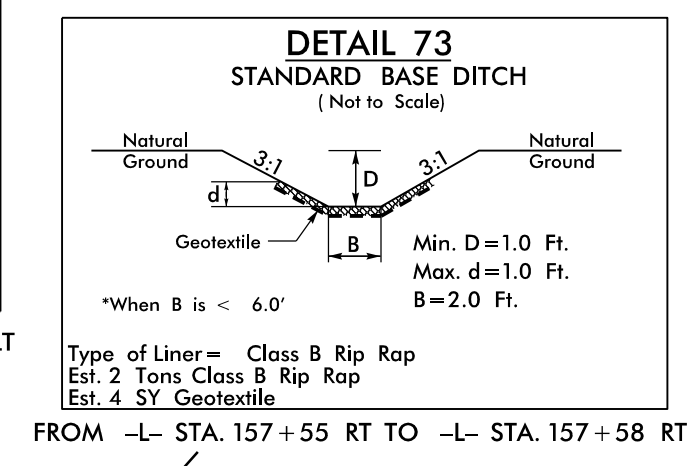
DETAIL 73
STANDARD BASE DITCH
( Not to Scale)

Natural Ground

3:1

D

3:1

Natural Ground

d

Geotextile

B

Min. D = 1.0 Ft.
Max. d = 1.0 Ft.
B = 2.0 Ft.

*When B is < 6.0'

.T

Type of Liner = Class B Rip Rap
Est. 2 Tons Class B Rip Rap
Est. 4 SY Geotextile

FROM –L– STA. 157 + 55 RT TO –L– STA. 157 + 58 RT